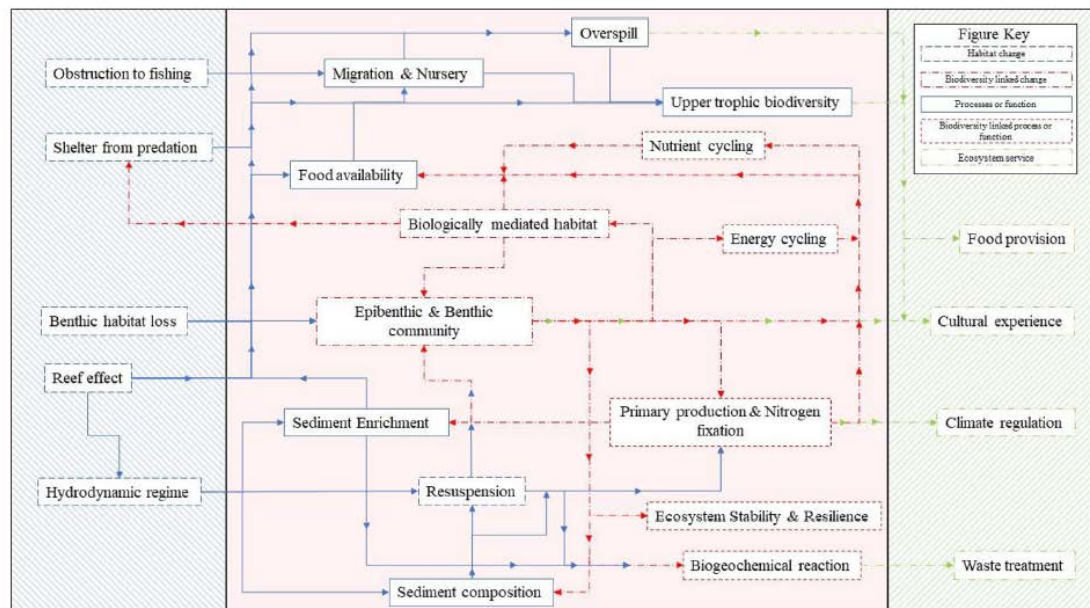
Obstruction to fishing

Shelter from predation

Benthic habitat loss

Reef effect

Hydrodynamic regime

Overspill

Migration & Nursery

Upper trophic biodiversity

Nutrient cycling

Food availability

Biologically mediated habitat

Energy cycling

Epibenthic & Benthic community

Primary production & Nitrogen fixation

Sediment Enrichment

Resuspension

Ecosystem Stability & Resilience

Biogeochemical reaction

Sediment composition

Figure Key

Habitat change

Biodiversity linked change

Processes or function

Biodiversity linked process or function

Ecosystem service

Food provision

Cultural experience

Climate regulation

Waste treatment